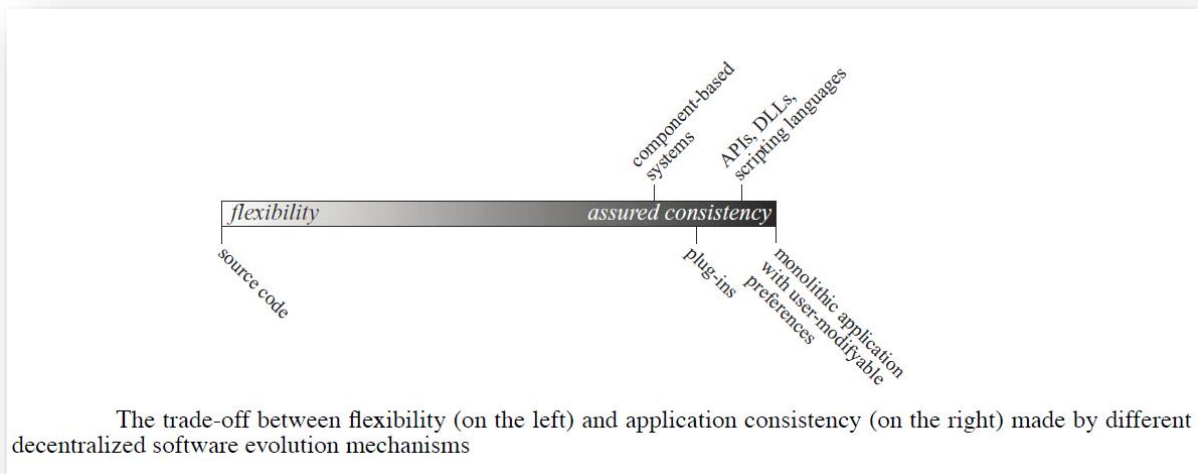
component-based systems

APIs, DLLs, scripting languages

flexibility

assured consistency

source code

plug-ins

monolithic application with user-modifyable preferences

The trade-off between flexibility (on the left) and application consistency (on the right) made by different decentralized software evolution mechanisms